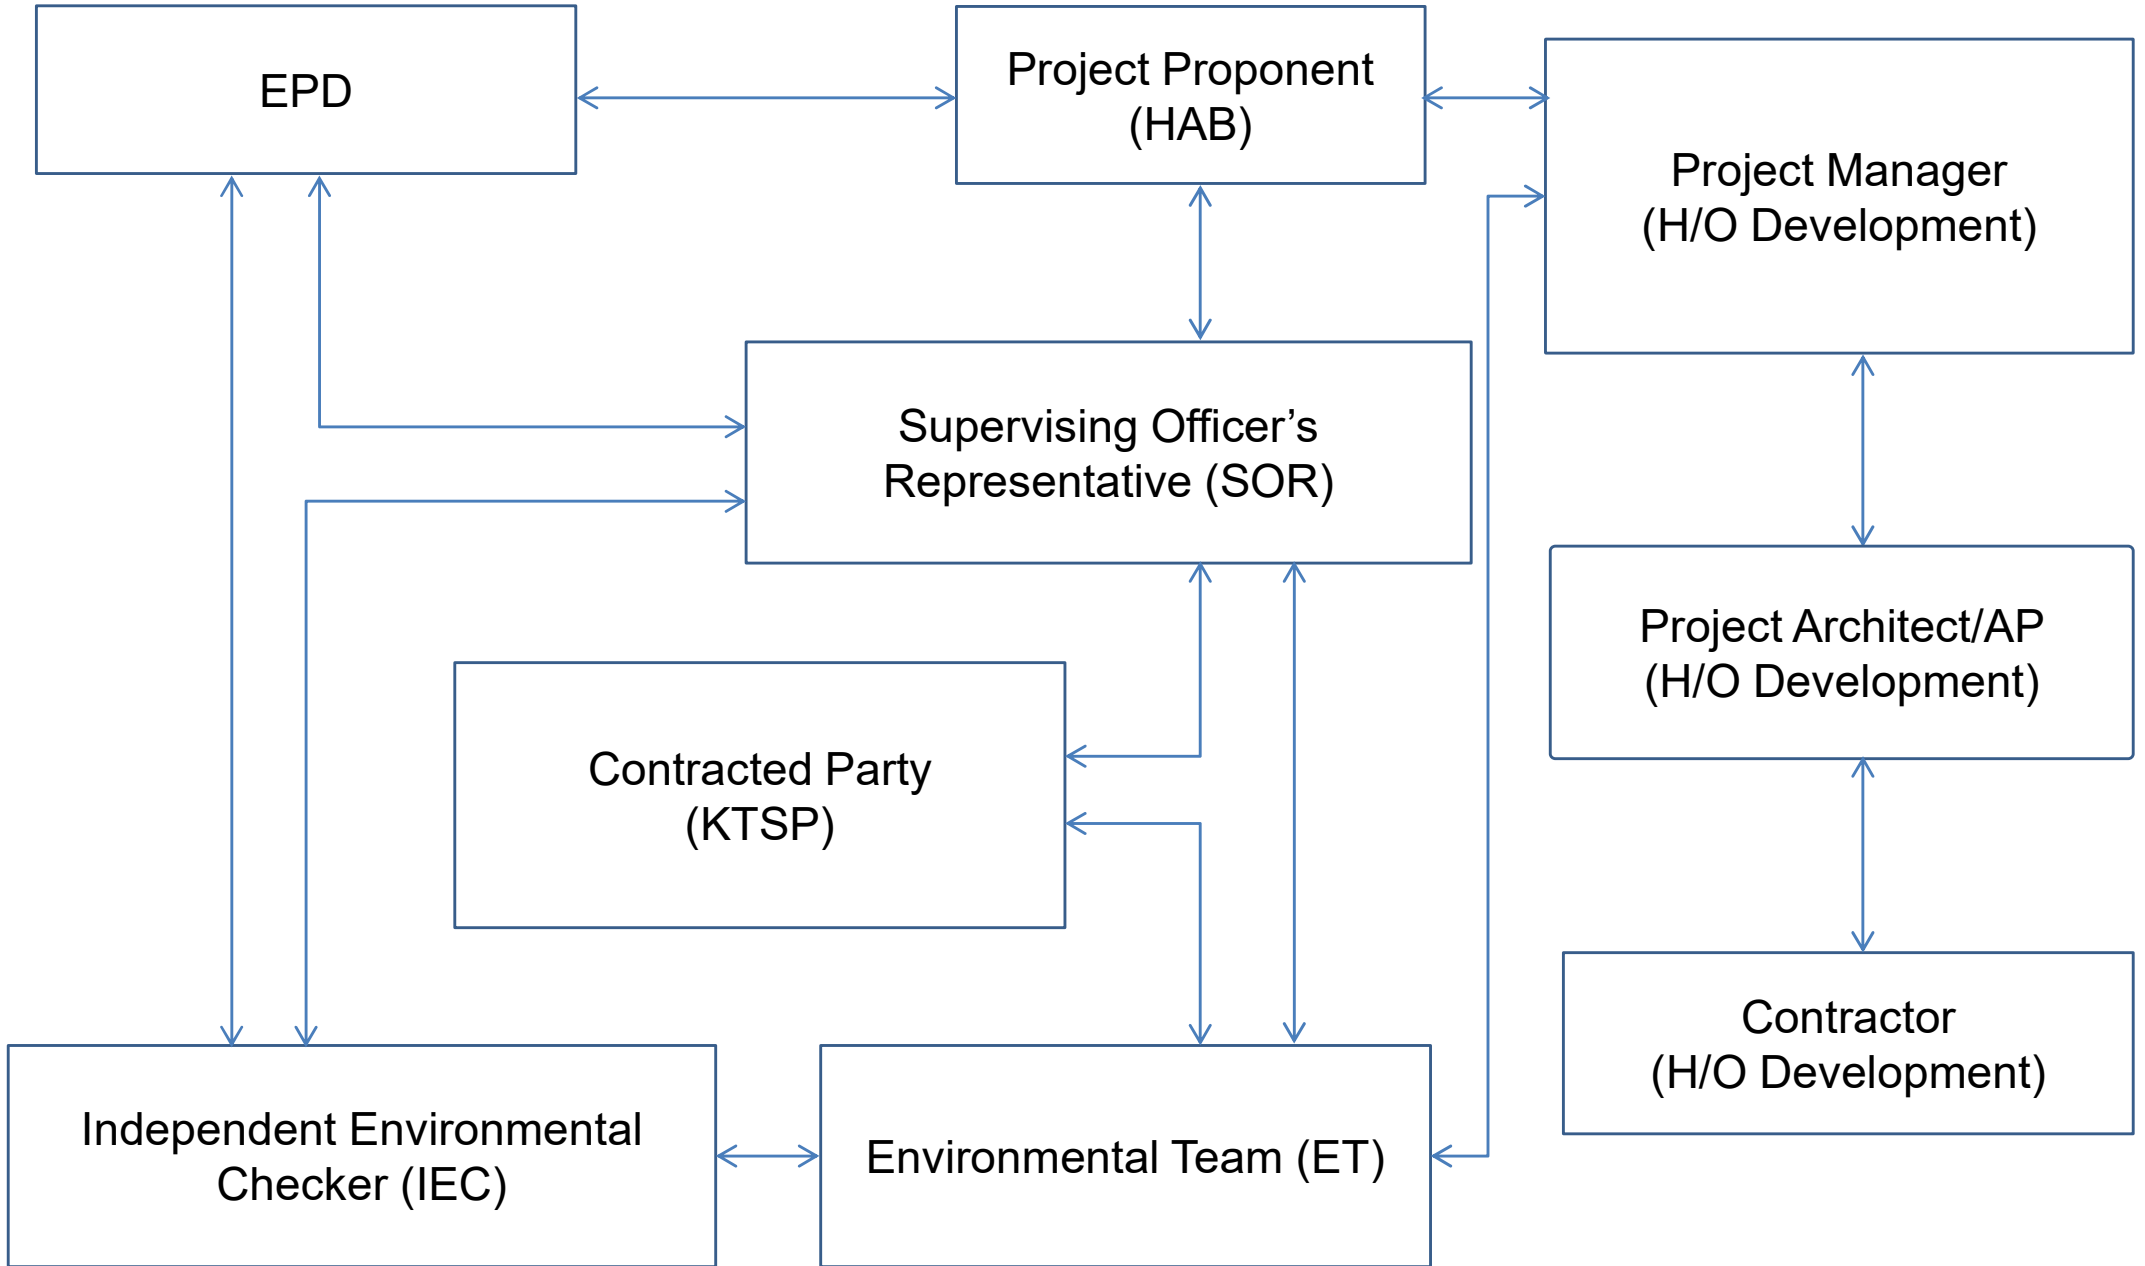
EPD

Project Proponent
(HAB)

Project Manager
(H/O Development)

Supervising Officer’s
Representative (SOR)

Project Architect/AP
(H/O Development)

Contracted Party
(KTSP)

Contractor
(H/O Development)

Independent Environmental
Checker (IEC)

Environmental Team (ET)